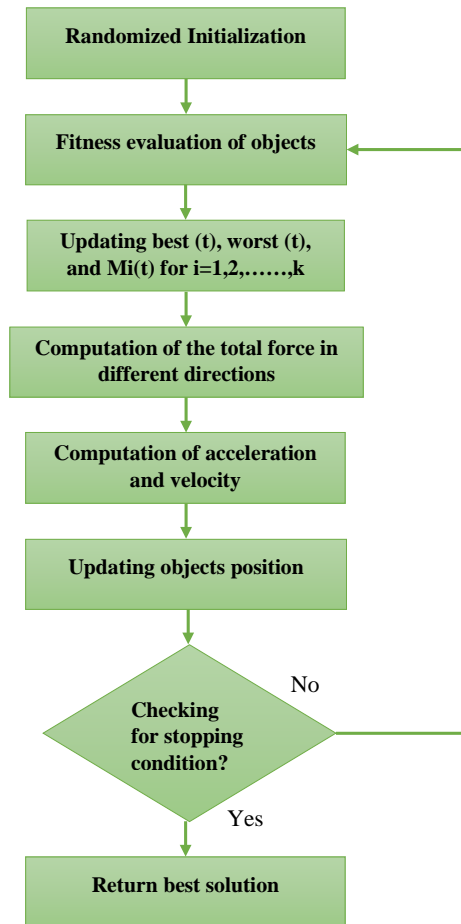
Randomized Initialization

Fitness evaluation of objects

Updating best (t), worst (t), and Mi(t) for i=1,2,……,k

Computation of the total force in different directions

Computation of acceleration and velocity

Updating objects position

Checking for stopping condition?

No

Yes

Return best solution